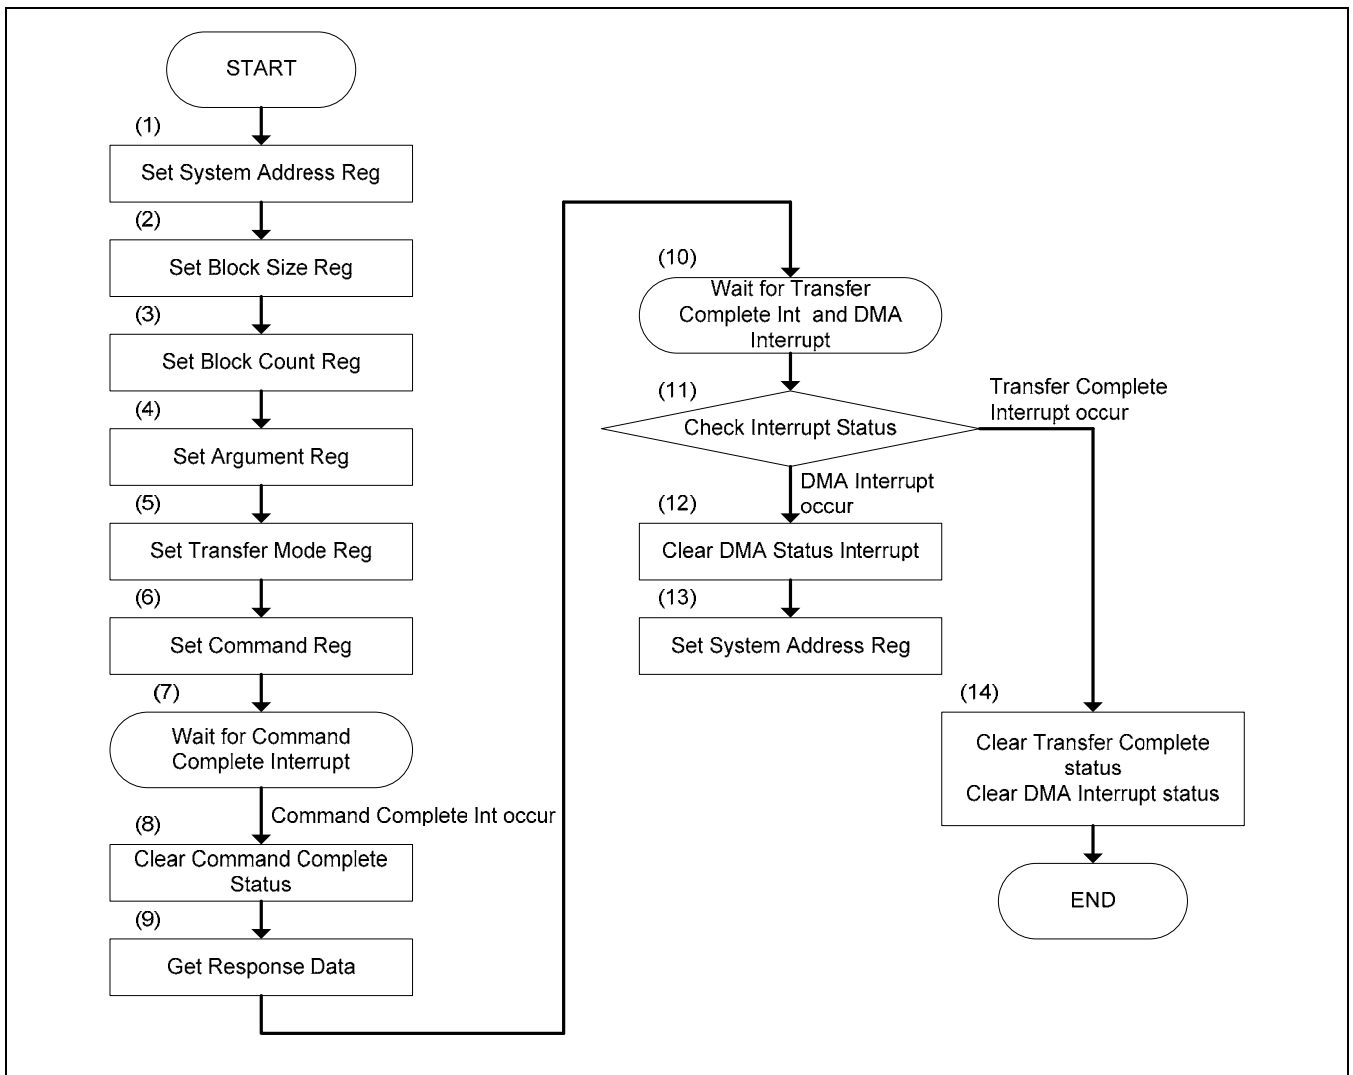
START

(1)

Set System Address Reg

(2)

Set Block Size Reg

(3)

Set Block Count Reg

(4)

Set Argument Reg

(5)

Set Transfer Mode Reg

(6)

Set Command Reg

(7)

Wait for Command Complete Interrupt

Command Complete Int occur

(8)

Clear Command Complete Status

(9)

Get Response Data

(10)

Wait for Transfer Complete Int and DMA Interrupt

(11)

Check Interrupt Status

Transfer Complete Interrupt occur

DMA Interrupt occur

(12)

Clear DMA Status Interrupt

(13)

Set System Address Reg

(14)

Clear Transfer Complete status
Clear DMA Interrupt status

END